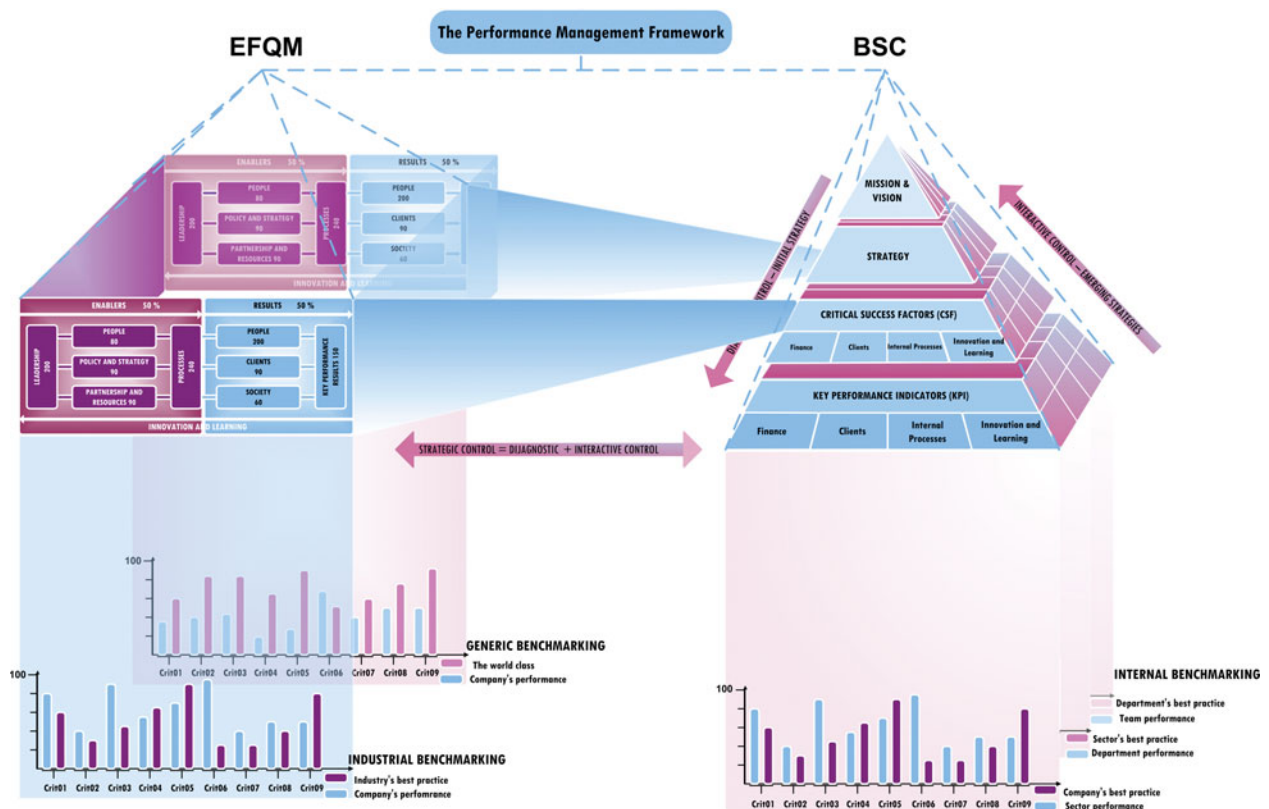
The Performance Management Framework

EFQM

BSC

ENABLERS 50 %

RESULTS 50 %

LEADERSHIP 200

PEOPLE 80

POLICY AND STRATEGY 90

PARTNERSHIP AND RESOURCES 90

PROCESSES 240

PEOPLE 200

CLIENTS 90

SOCIETY 60

INNOVATION AND LEARNING

ENABLERS 50 %

RESULTS 50 %

LEADERSHIP 200

PEOPLE 80

POLICY AND STRATEGY 90

PARTNERSHIP AND RESOURCES 90

PROCESSES 240

PEOPLE 200

CLIENTS 90

SOCIETY 60

KEY PERFORMANCE RESULTS 150

INNOVATION AND LEARNING

MISSION & VISION

STRATEGY

CRITICAL SUCCESS FACTORS (CSF)

Finance

Clients

Internal Processes

Innovation and Learning

KEY PERFORMANCE INDICATORS (KPI)

Finance

Clients

Internal Processes

Innovation and Learning

DI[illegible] CONTROL – INITIAL STRATEGY

INTERACTIVE CONTROL – EMERGING STRATEGIES

STRATEGIC CONTROL = DIJAGNOSTIC + INTERACTIVE CONTROL

100

Crit01 Crit02 Crit03 Crit04 Crit05 Crit06 Crit07 Crit08 Crit09

GENERIC BENCHMARKING

The world class

Company's performance

100

Crit01 Crit02 Crit03 Crit04 Crit05 Crit06 Crit07 Crit08 Crit09

INDUSTRIAL BENCHMARKING

Industry's best practice

Company's perfomrance

INTERNAL BENCHMARKING

Department's best practice

Team performance

Sector's best practice

Department performance

100

Crit01 Crit02 Crit03 Crit04 Crit05 Crit06 Crit07 Crit08 Crit09

Company's best practice

Sector performance